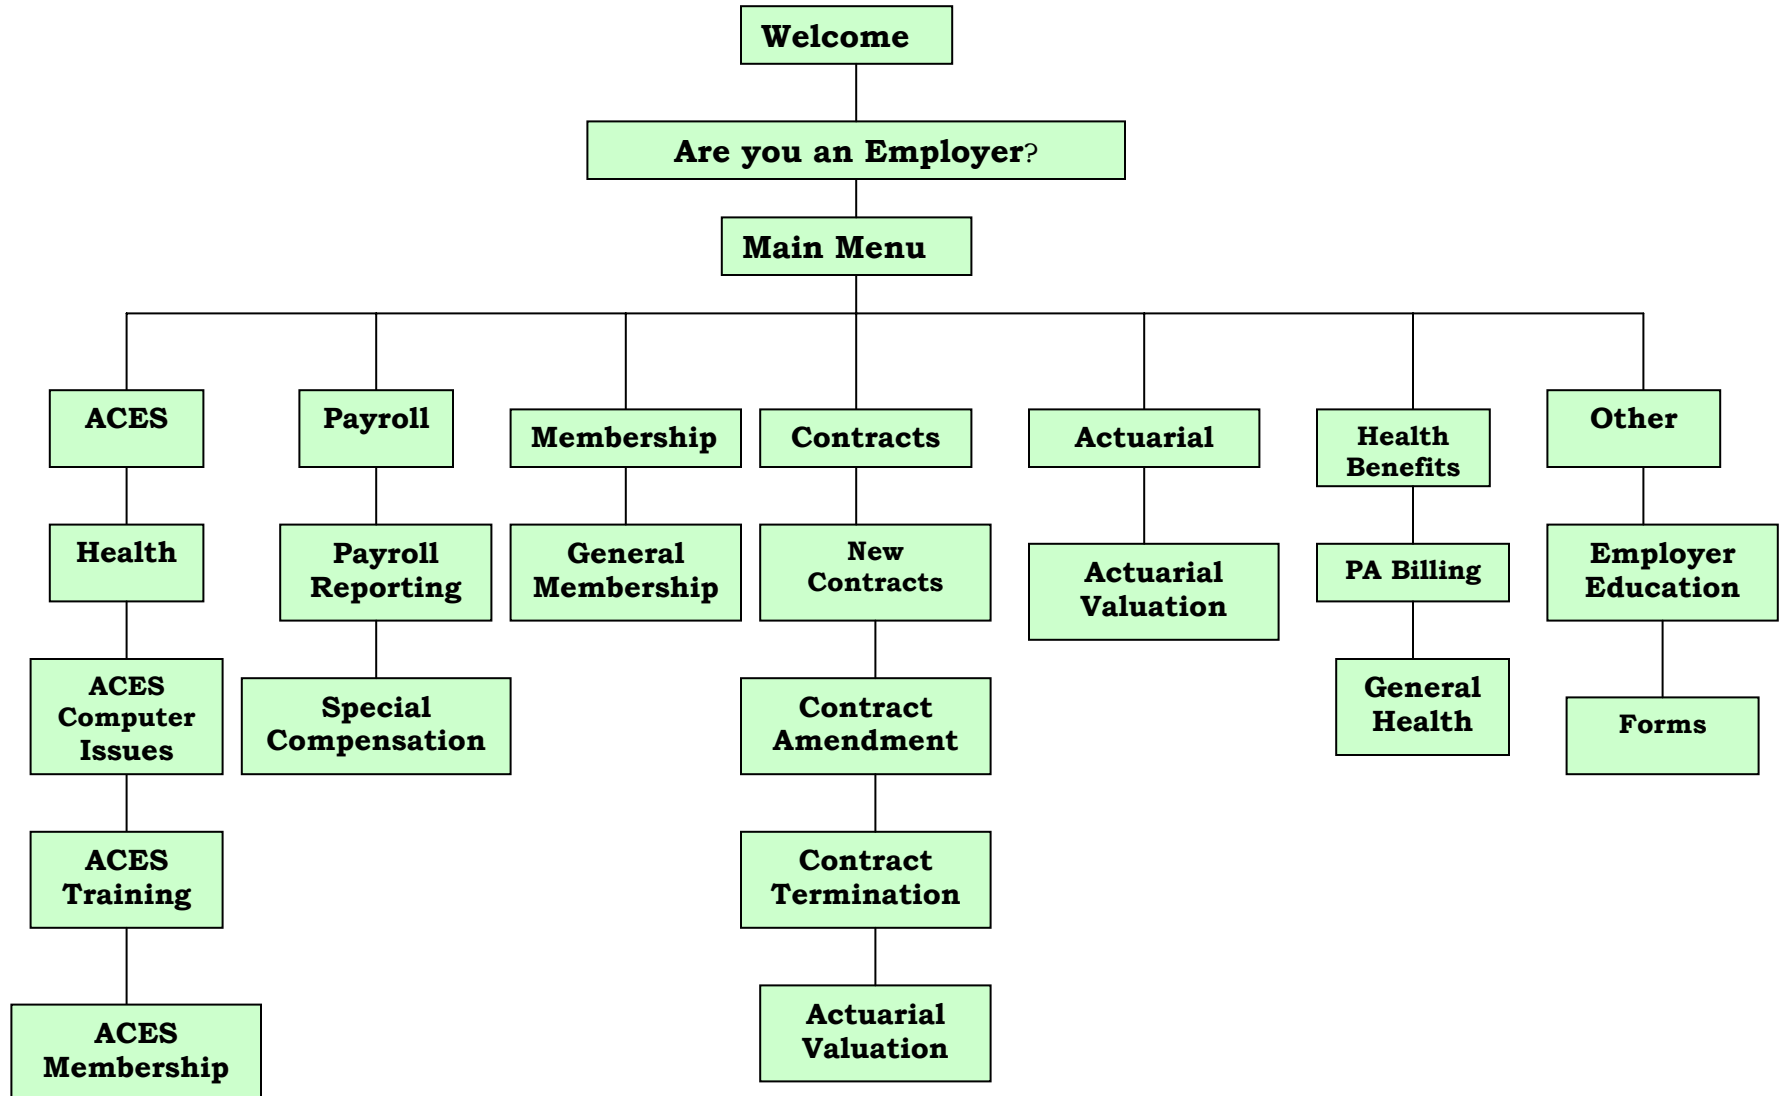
Welcome

Are you an Employer?

Main Menu

ACES

Health

ACES Computer Issues

ACES Training

ACES Membership

Payroll

Payroll Reporting

Special Compensation

Membership

General Membership

Contracts

New Contracts

Contract Amendment

Contract Termination

Actuarial Valuation

Actuarial

Actuarial Valuation

Health Benefits

PA Billing

General Health

Other

Employer Education

Forms